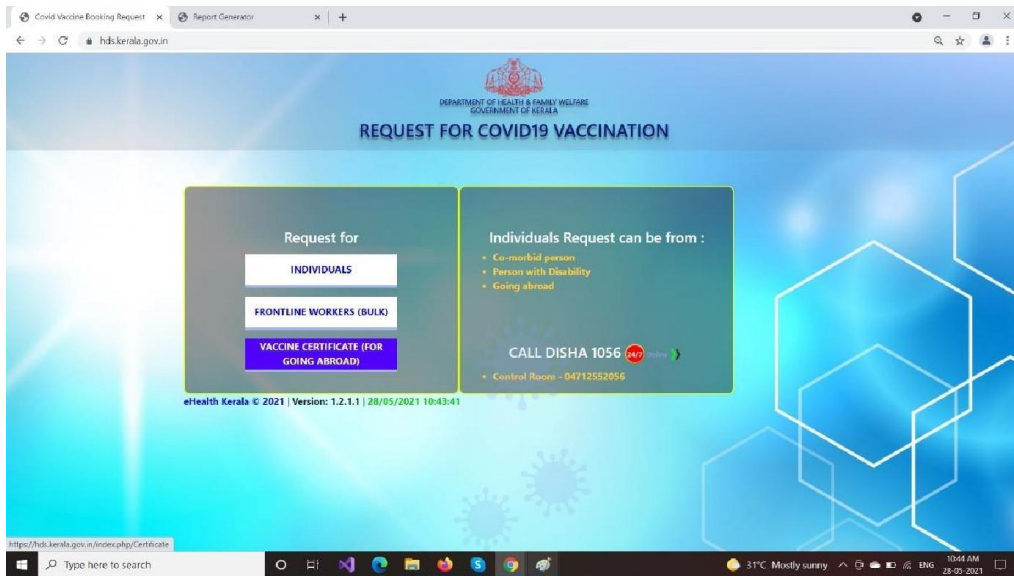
Covid Vaccine Booking Request ×
Report Generator ×
+

hds.kerala.gov.in

DEPARTMENT OF HEALTH & FAMILY WELFARE
GOVERNMENT OF KERALA

REQUEST FOR COVID19 VACCINATION

Request for

INDIVIDUALS

FRONTLINE WORKERS (BULK)

VACCINE CERTIFICATE (FOR GOING ABROAD)

Individuals Request can be from :

• Co-morbid person
• Person with Disability
• Going abroad

CALL DISHA 1056 24/7 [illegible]

• Control Room - 04712552056

eHealth Kerala © 2021 | Version: 1.2.1.1 | 28/05/2021 10:43:41

https://hds.kerala.gov.in/index.php/Certificate

Type here to search

31°C Mostly sunny ENG 10:44 AM 28-05-2021